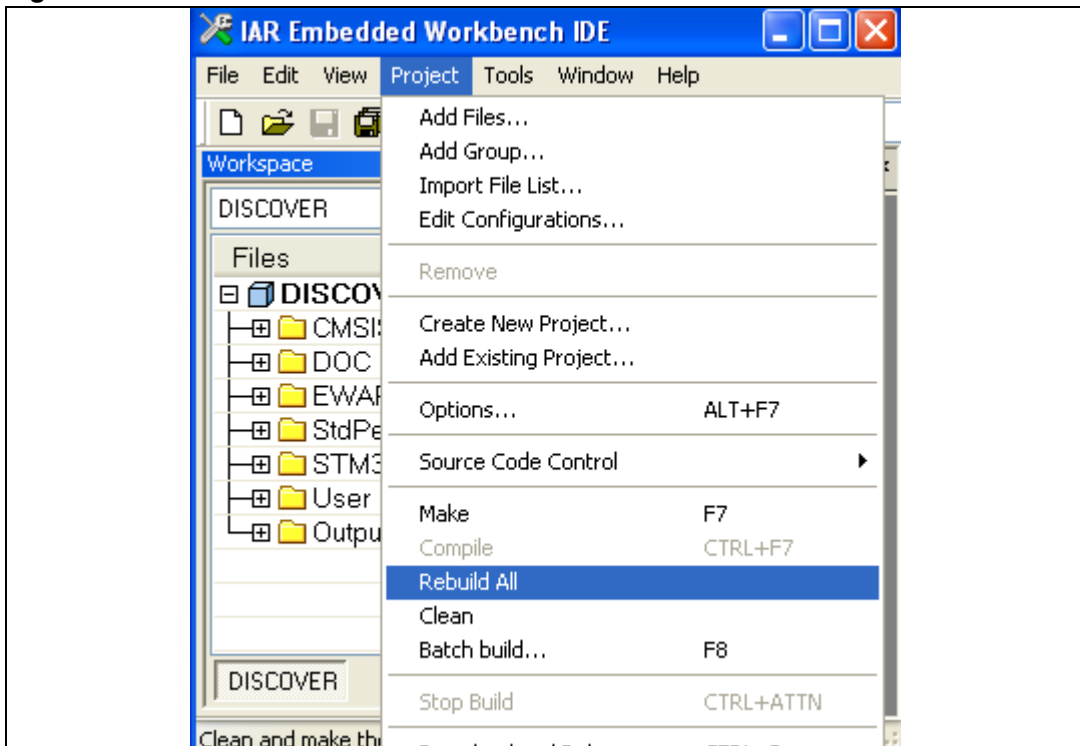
IAR Embedded Workbench IDE

File Edit View Project Tools Window Help

Workspace

DISCOVER

Files

DISCOV

CMSI

DOC

EWAI

StdPe

STM3

User

Outpu

DISCOVER

Clean and make th

Add Files...
Add Group...
Import File List...
Edit Configurations...

Remove

Create New Project...
Add Existing Project...

Options... ALT+F7

Source Code Control

Make F7
Compile CTRL+F7
Rebuild All
Clean
Batch build... F8

Stop Build CTRL+ATTN

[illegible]